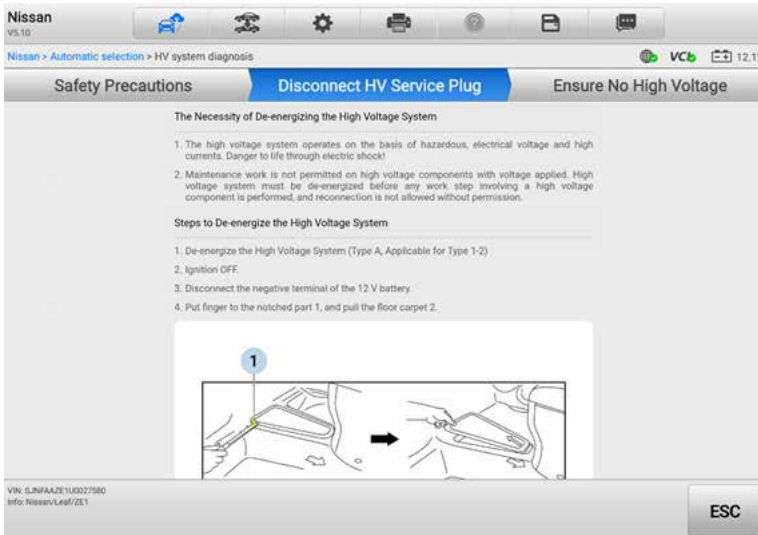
Nissan
V5.10

Nissan > Automatic selection > HV system diagnosis

VCb 12.1

Safety Precautions

Disconnect HV Service Plug

Ensure No High Voltage

The Necessity of De-energizing the High Voltage System

1. The high voltage system operates on the basis of hazardous, electrical voltage and high currents. Danger to life through electric shock!

2. Maintenance work is not permitted on high voltage components with voltage applied. High voltage system must be de-energized before any work step involving a high voltage component is performed, and reconnection is not allowed without permission.

Steps to De-energize the High Voltage System

1. De-energize the High Voltage System (Type A, Applicable for Type 1-2)

2. Ignition OFF.

3. Disconnect the negative terminal of the 12 V battery.

4. Put finger to the notched part 1, and pull the floor carpet 2.

1

VIN: SJNFAAZE1U0027580
Info: Nissan/Leaf/ZE1

ESC